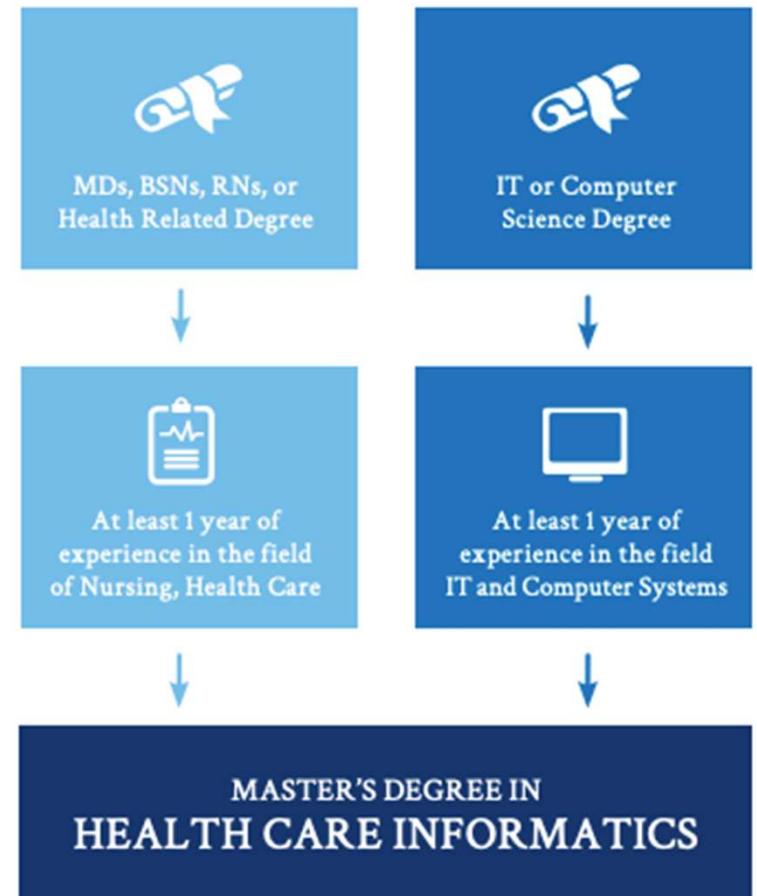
MDs, BSNs, RNs, or Health Related Degree

IT or Computer Science Degree

At least 1 year of experience in the field of Nursing, Health Care

At least 1 year of experience in the field IT and Computer Systems

MASTER'S DEGREE IN
HEALTH CARE INFORMATICS